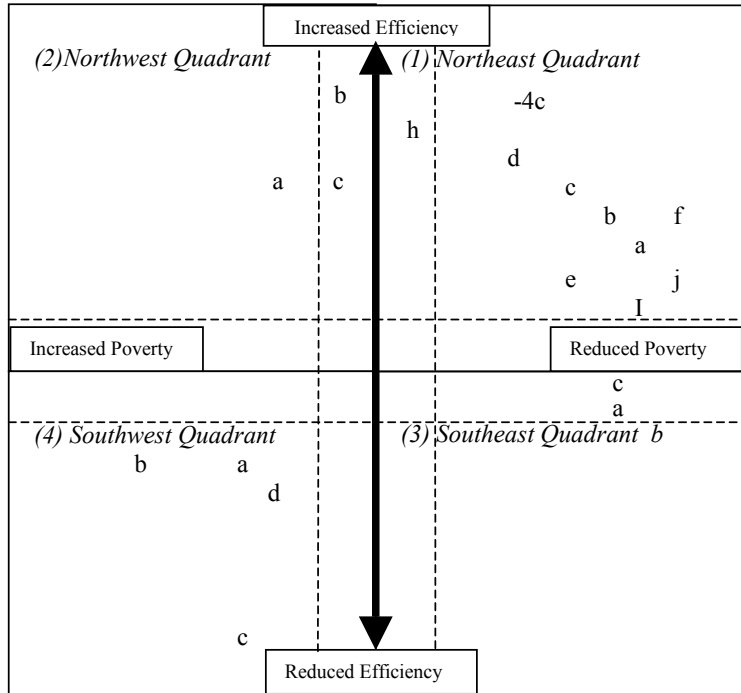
Increased Efficiency

(2)Northwest Quadrant

(1) Northeast Quadrant

b

-4c

h

d

a c

c

b f

a

e j

I

Increased Poverty

Reduced Poverty

c

a

(4) Southwest Quadrant

(3) Southeast Quadrant b

b a

d

c

Reduced Efficiency